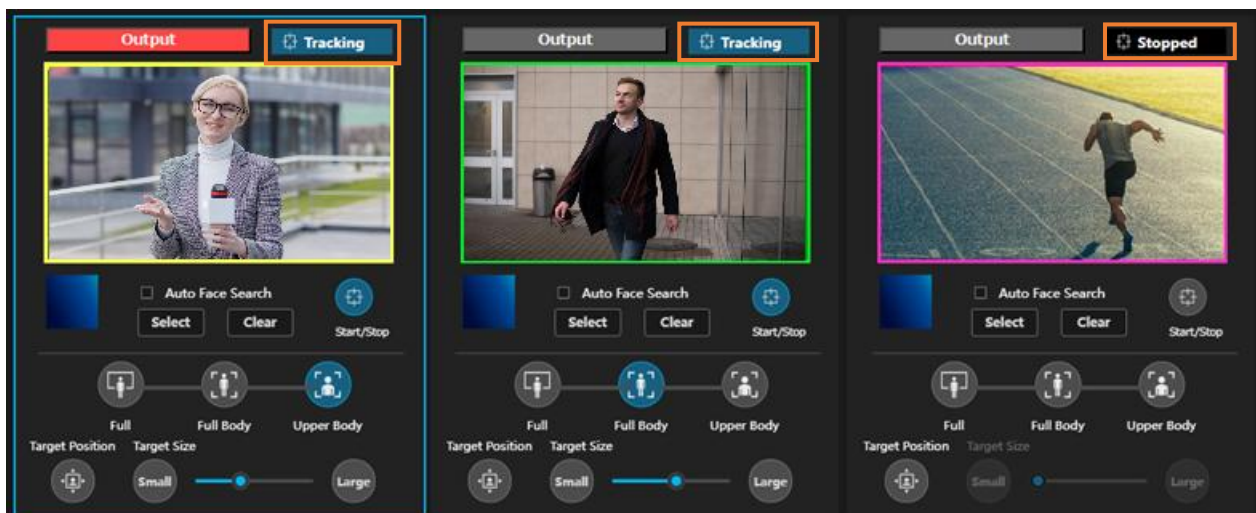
Output

Tracking

Auto Face Search

Select Clear

Start/Stop

Full Full Body Upper Body

Target Position Target Size

Small Large

Output

Tracking

Auto Face Search

Select Clear

Start/Stop

Full Full Body Upper Body

Target Position Target Size

Small Large

Output

Stopped

Auto Face Search

Select Clear

Start/Stop

Full Full Body Upper Body

Target Position Target Size

Small Large